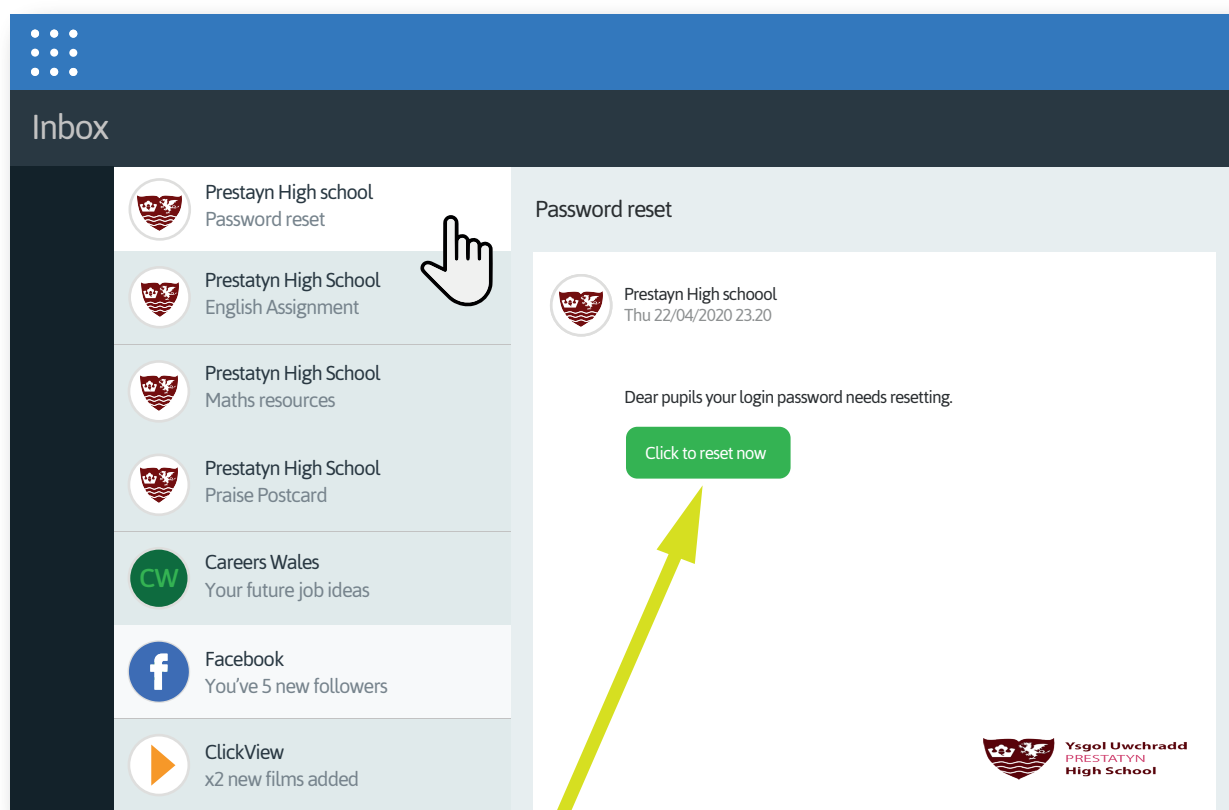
Inbox

Prestayn High school
Password reset

Prestatyn High School
English Assignment

Prestatyn High School
Maths resources

Prestatyn High School
Praise Postcard

CW
Careers Wales
Your future job ideas

f
Facebook
You've 5 new followers

ClickView
x2 new films added

Password reset

Prestayn High schoool
Thu 22/04/2020 23.20

Dear pupils your login password needs resetting.

Click to reset now

Ysgol Uwchradd
PRESTATYN
High School